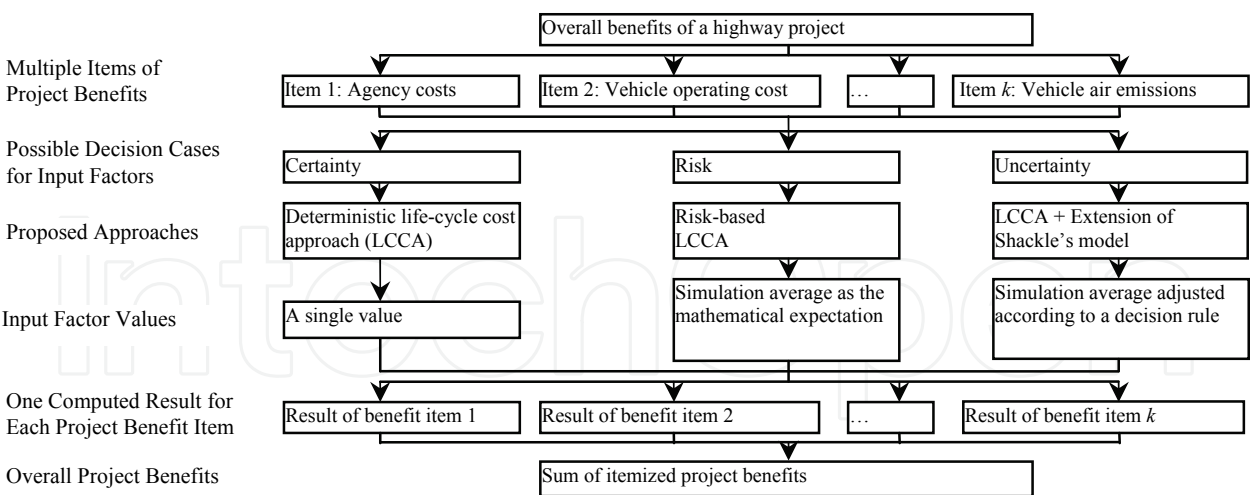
Overall benefits of a highway project

Multiple Items of Project Benefits

Item 1: Agency costs

Item 2: Vehicle operating cost

…

Item *k*: Vehicle air emissions

Possible Decision Cases for Input Factors

Certainty

Risk

Uncertainty

Proposed Approaches

Deterministic life-cycle cost approach (LCCA)

Risk-based LCCA

LCCA + Extension of Shackle's model

Input Factor Values

A single value

Simulation average as the mathematical expectation

Simulation average adjusted according to a decision rule

One Computed Result for Each Project Benefit Item

Result of benefit item 1

Result of benefit item 2

…

Result of benefit item *k*

Overall Project Benefits

Sum of itemized project benefits